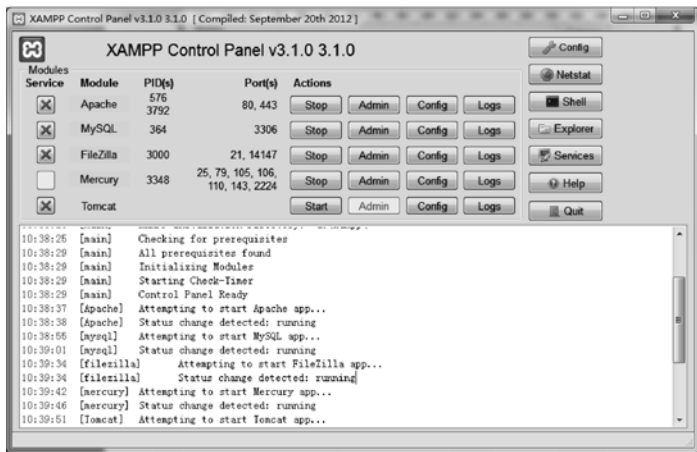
XAMPP Control Panel v3.1.0 3.1.0 [ Compiled: September 20th 2012 ]

XAMPP Control Panel v3.1.0 3.1.0

Config
Netstat
Shell
Explorer
Services
Help
Quit

| Modules Service | Module | PID(s) | Port(s) | Actions | | | |
|---|---|---|---|---|---|---|---|
| ✕ | Apache | 576 3792 | 80, 443 | Stop | Admin | Config | Logs |
| ✕ | MySQL | 364 | 3306 | Stop | Admin | Config | Logs |
| ✕ | FileZilla | 3000 | 21, 14147 | Stop | Admin | Config | Logs |
| | Mercury | 3348 | 25, 79, 105, 106, 110, 143, 2224 | Stop | Admin | Config | Logs |
| ✕ | Tomcat | | | Start | Admin | Config | Logs |

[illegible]
10:38:25 [main] Checking for prerequisites
10:38:29 [main] All prerequisites found
10:38:29 [main] Initializing Modules
10:38:29 [main] Starting Check-Timer
10:38:29 [main] Control Panel Ready
10:38:37 [Apache] Attempting to start Apache app...
10:38:38 [Apache] Status change detected: running
10:38:55 [mysql] Attempting to start MySQL app...
10:39:01 [mysql] Status change detected: running
10:39:34 [filezilla] Attempting to start FileZilla app...
10:39:34 [filezilla] Status change detected: running
10:39:42 [mercury] Attempting to start Mercury app...
10:39:46 [mercury] Status change detected: running
10:39:51 [Tomcat] Attempting to start Tomcat app...